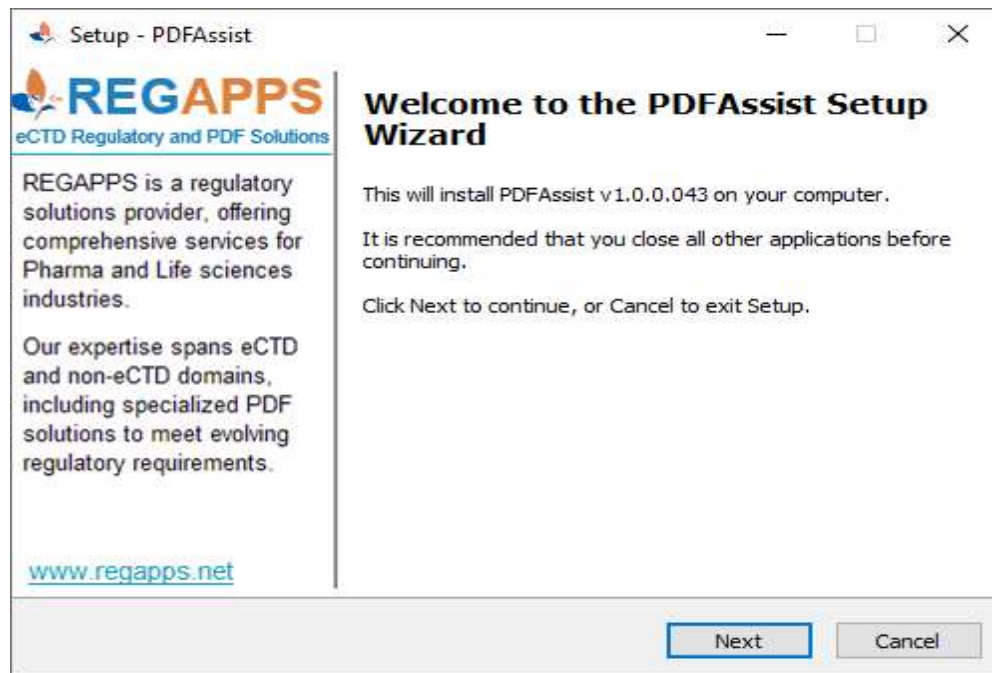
Setup - PDFAssist

REGAPPS
eCTD Regulatory and PDF Solutions

REGAPPS is a regulatory solutions provider, offering comprehensive services for Pharma and Life sciences industries.

Our expertise spans eCTD and non-eCTD domains, including specialized PDF solutions to meet evolving regulatory requirements.

www.regapps.net

Welcome to the PDFAssist Setup Wizard

This will install PDFAssist v1.0.0.043 on your computer.

It is recommended that you close all other applications before continuing.

Click Next to continue, or Cancel to exit Setup.

Next

Cancel